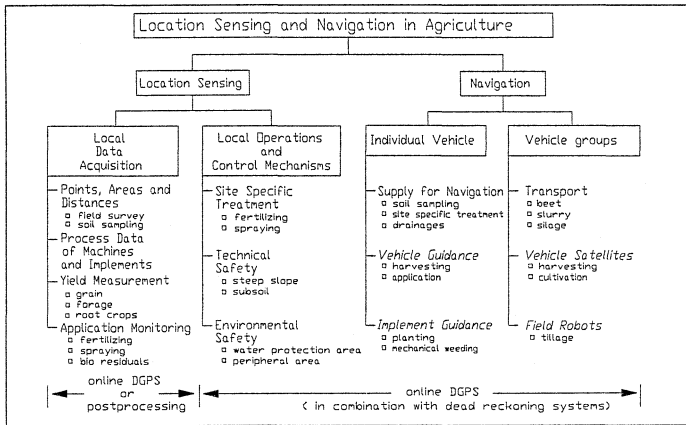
Location Sensing and Navigation in Agriculture

Location Sensing

Navigation

Local Data Acquisition

Points, Areas and Distances
▫ field survey
▫ soil sampling

Process Data of Machines and Implements

Yield Measurement
▫ grain
▫ forage
▫ root crops

Application Monitoring
▫ fertilizing
▫ spraying
▫ bio residuals

Local Operations and Control Mechanisms

Site Specific Treatment
▫ fertilizing
▫ spraying

Technical Safety
▫ steep slope
▫ subsoil

Environmental Safety
▫ water protection area
▫ peripheral area

Individual Vehicle

Supply for Navigation
▫ soil sampling
▫ site specific treatment
▫ drainages

Vehicle Guidance
▫ harvesting
▫ application

Implement Guidance
▫ planting
▫ mechanical weeding

Vehicle groups

Transport
▫ beet
▫ slurry
▫ silage

Vehicle Satellites
▫ harvesting
▫ cultivation

Field Robots
▫ tillage

online DGPS or postprocessing

online DGPS ( in combination with dead reckoning systems)